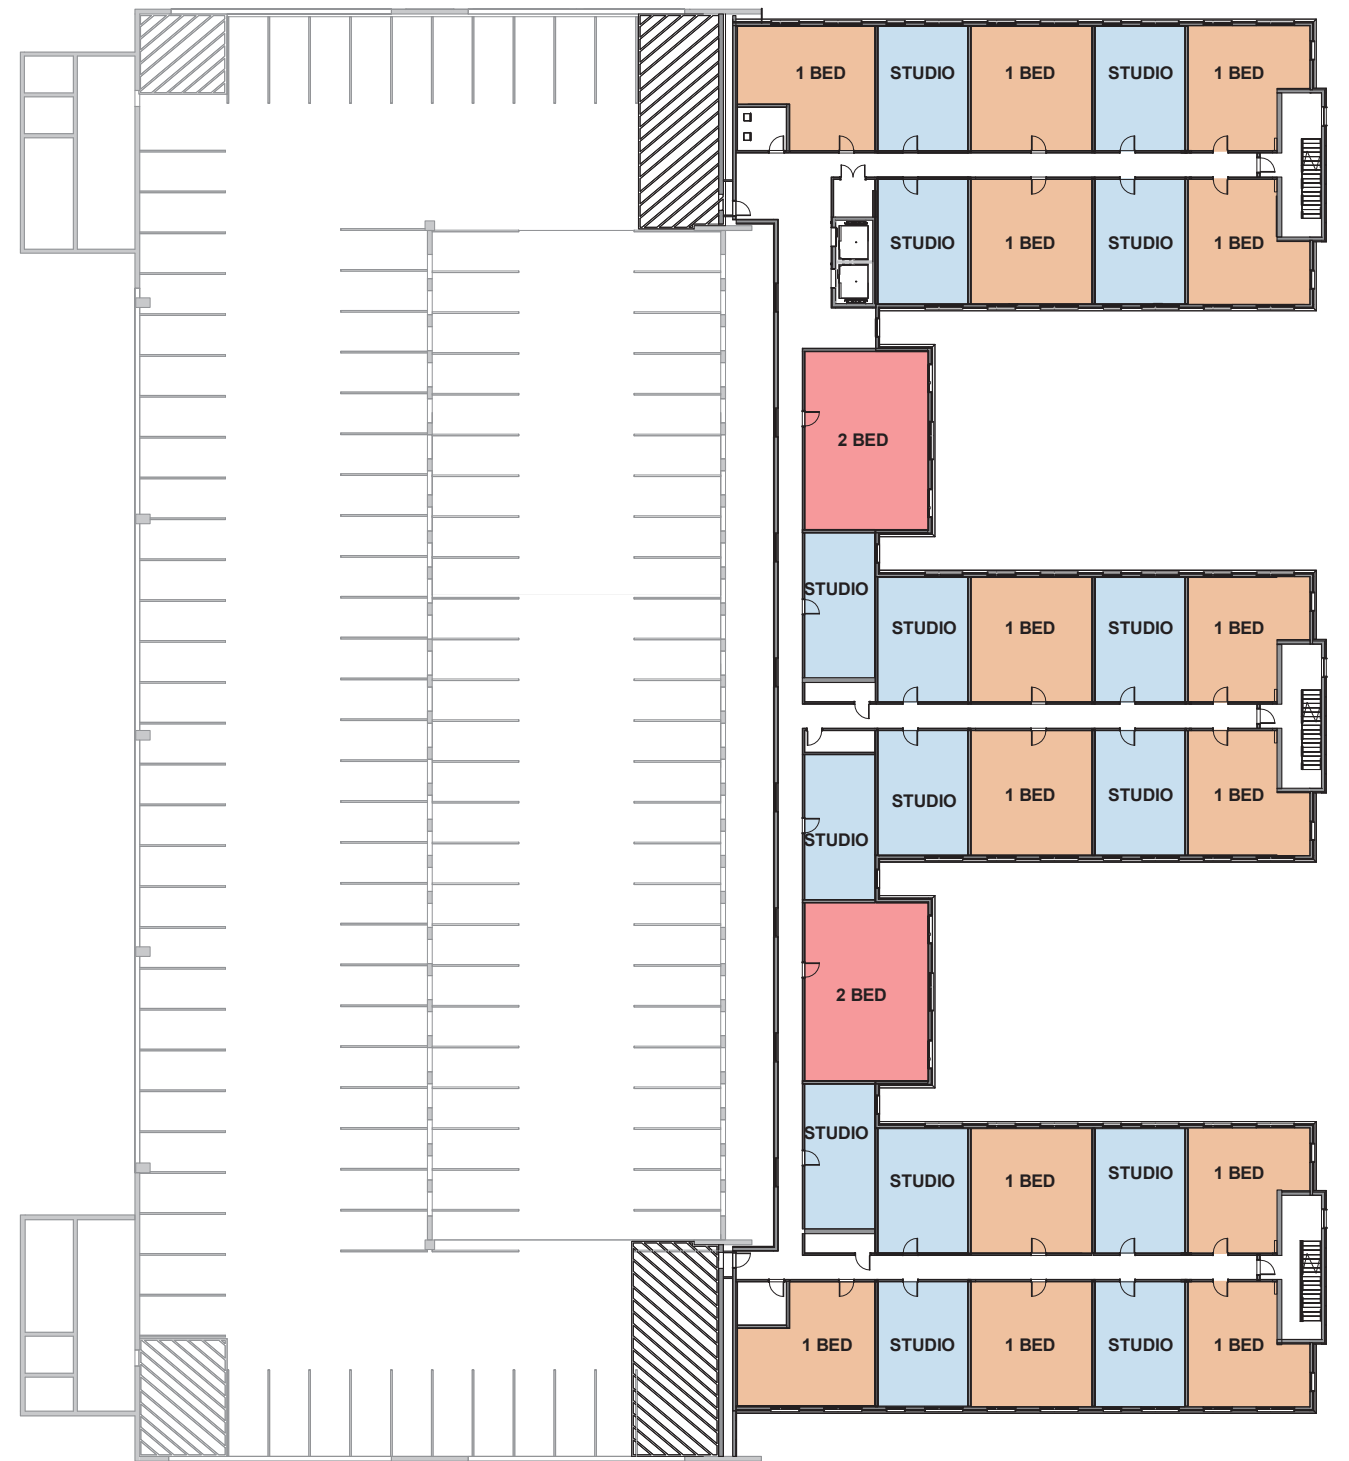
1 BED STUDIO 1 BED STUDIO 1 BED

STUDIO 1 BED STUDIO 1 BED

2 BED

STUDIO

STUDIO 1 BED STUDIO 1 BED

STUDIO 1 BED STUDIO 1 BED

STUDIO

2 BED

STUDIO

STUDIO 1 BED STUDIO 1 BED

1 BED STUDIO 1 BED STUDIO 1 BED